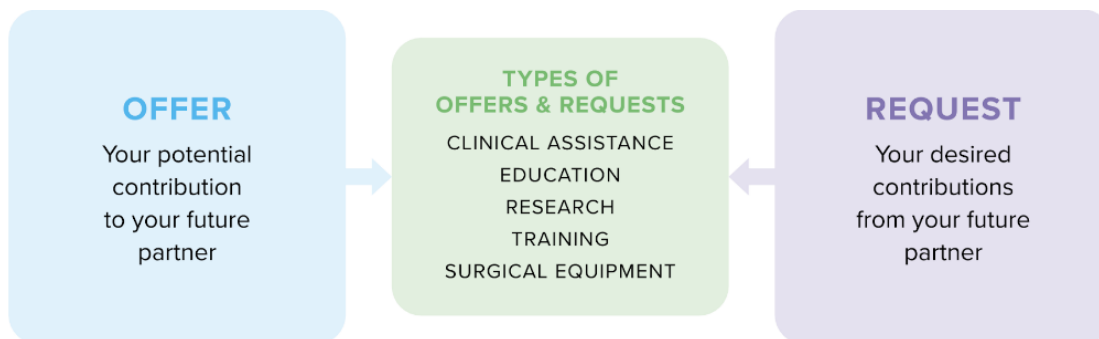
OFFER

Your potential contribution to your future partner

TYPES OF OFFERS & REQUESTS

CLINICAL ASSISTANCE

EDUCATION

RESEARCH

TRAINING

SURGICAL EQUIPMENT

REQUEST

Your desired contributions from your future partner